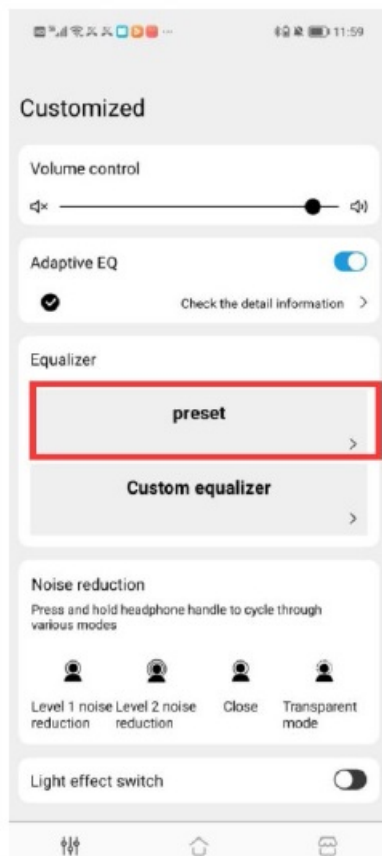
11:59

Customized

Volume control

Adaptive EQ

Check the detail information >

Equalizer

preset

>

Custom equalizer

>

Noise reduction

Press and hold headphone handle to cycle through various modes

Level 1 noise reduction

Level 2 noise reduction

Close

Transparent mode

Light effect switch